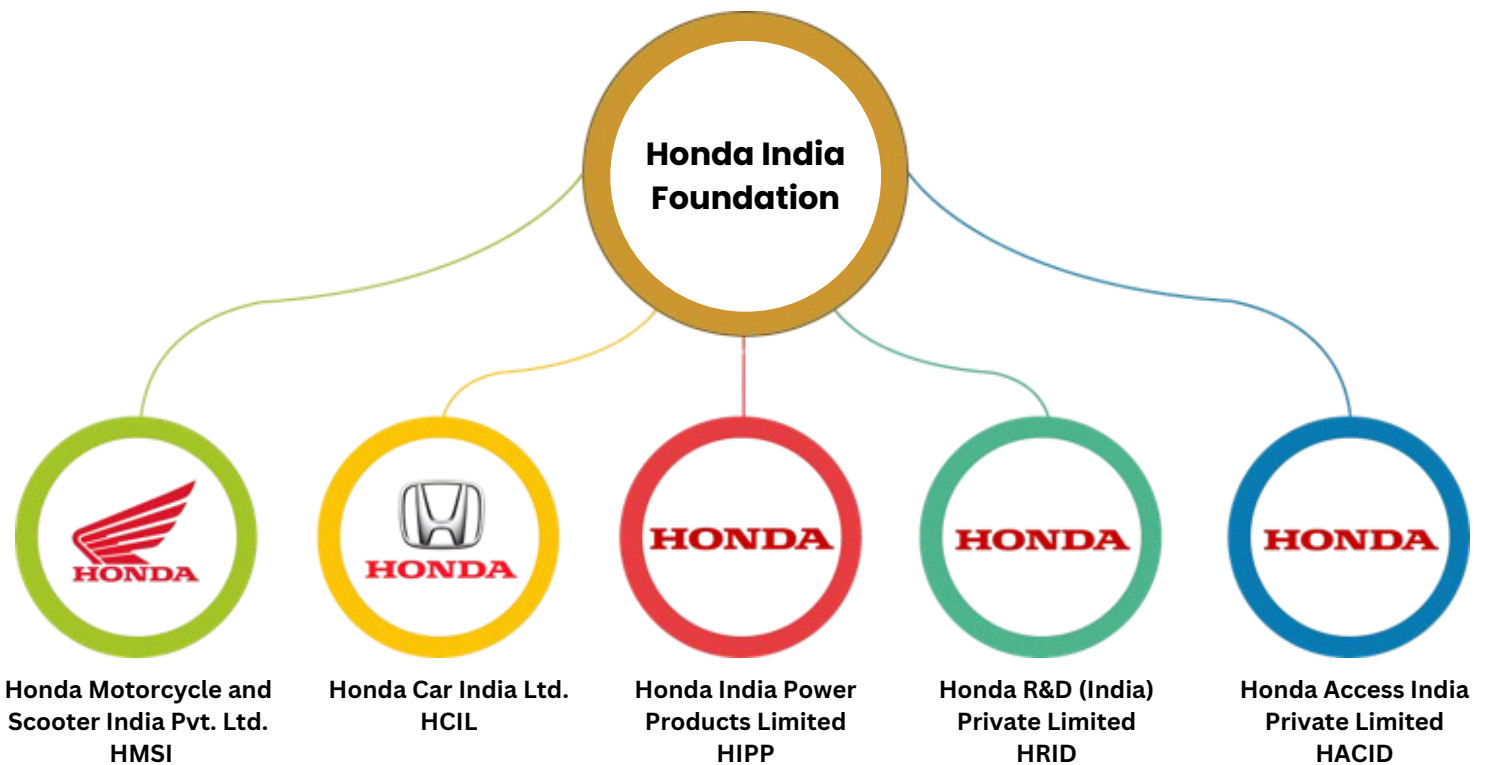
Honda India Foundation

HONDA

Honda Motorcycle and Scooter India Pvt. Ltd.
HMSI

HONDA

Honda Car India Ltd.
HCIL

HONDA

Honda India Power Products Limited
HIPP

HONDA

Honda R&D (India) Private Limited
HRID

HONDA

Honda Access India Private Limited
HACID